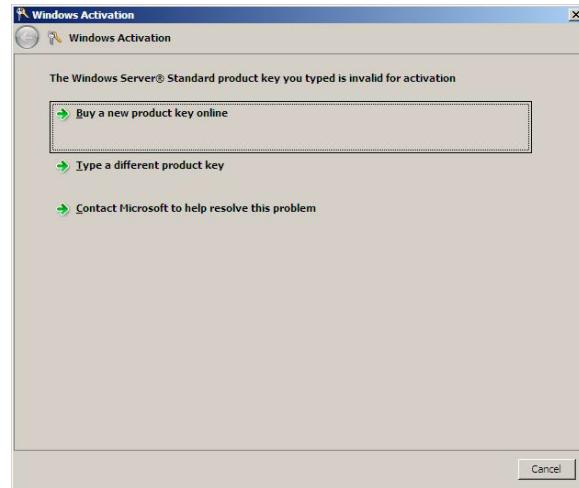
Windows Activation

Windows Activation

The Windows Server® Standard product key you typed is invalid for activation

Buy a new product key online

Type a different product key

Contact Microsoft to help resolve this problem

Cancel